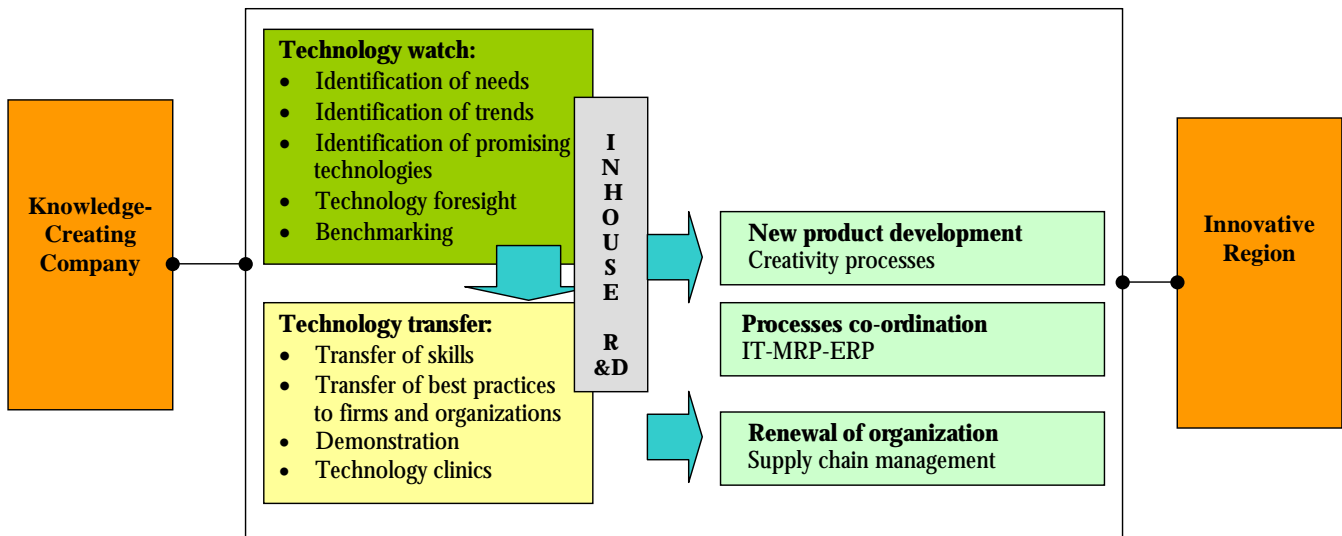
Knowledge-Creating Company

Technology watch:
- Identification of needs
- Identification of trends
- Identification of promising technologies
- Technology foresight
- Benchmarking

I N H O U S E R &D

Technology transfer:
- Transfer of skills
- Transfer of best practices to firms and organizations
- Demonstration
- Technology clinics

New product development
Creativity processes

Processes co-ordination
IT-MRP-ERP

Renewal of organization
Supply chain management

Innovative Region